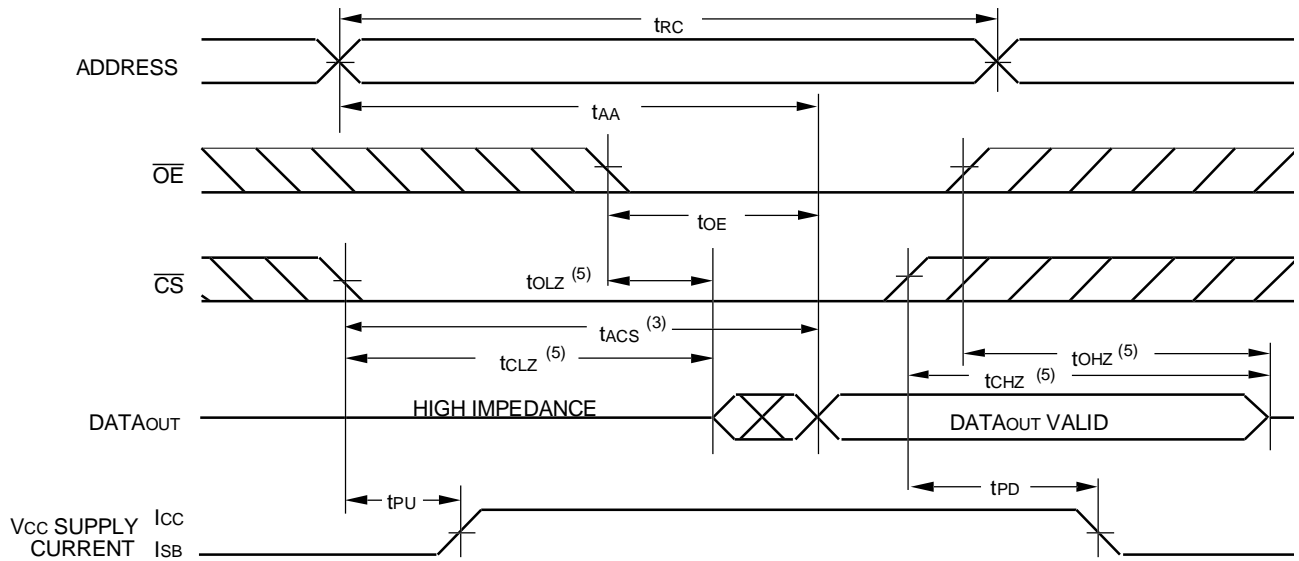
$t_{RC}$

ADDRESS

$t_{AA}$

$\overline{OE}$

$t_{OE}$

$\overline{CS}$

$t_{OLZ}$ $^{(5)}$

$t_{ACS}$ $^{(3)}$

$t_{OHZ}$ $^{(5)}$

$t_{CLZ}$ $^{(5)}$

$t_{CHZ}$ $^{(5)}$

DATA$_{OUT}$

HIGH IMPEDANCE

DATA$_{OUT}$ VALID

$t_{PD}$

$t_{PU}$

V$_{CC}$ SUPPLY CURRENT

I$_{CC}$

I$_{SB}$